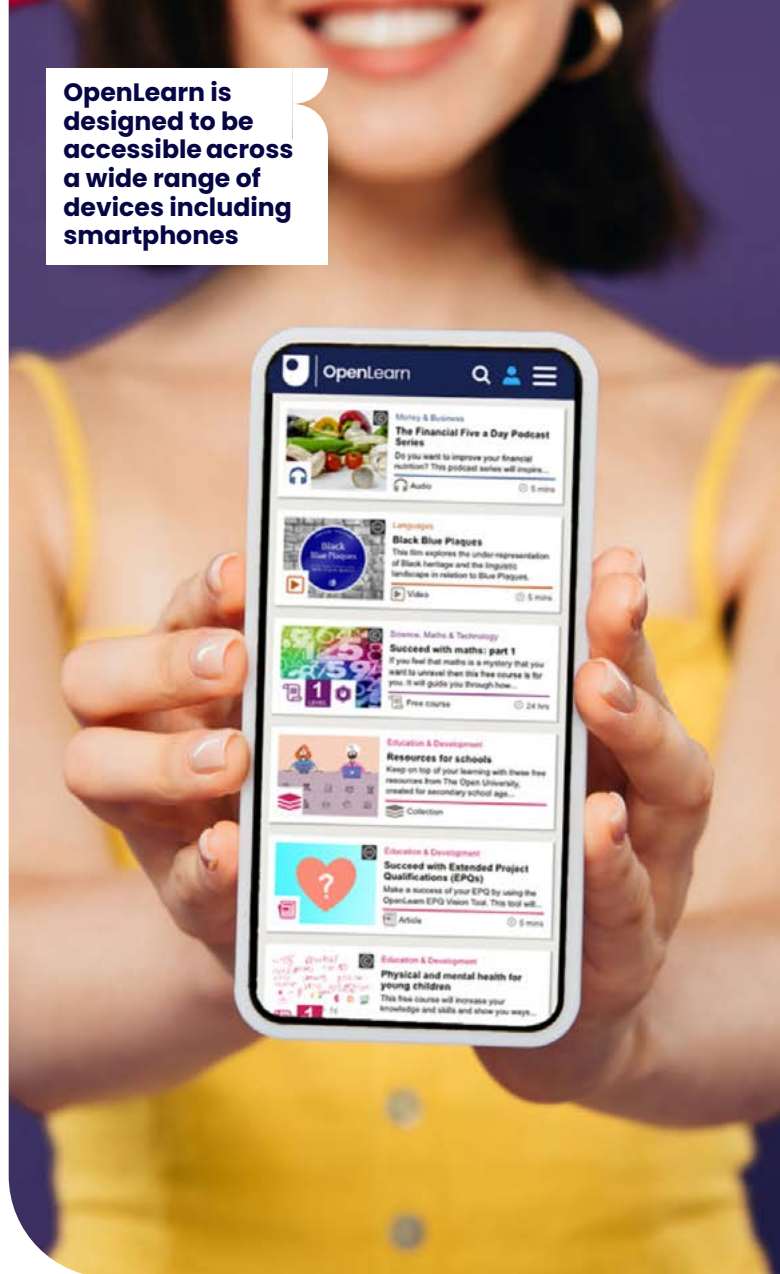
OpenLearn is designed to be accessible across a wide range of devices including smartphones

OpenLearn

Money & Business
The Financial Five a Day Podcast Series
Do you want to improve your financial nutrition? This podcast series will inspire...
Audio
5 mins

Languages
Black Blue Plaques
This film explores the under-representation of Black heritage and the linguistic landscape in relation to Blue Plaques.
Video
5 mins

Science, Maths & Technology
Succeed with maths: part 1
If you feel that maths is a mystery that you want to unravel then this free course is for you. It will guide you through how...
1 LEVEL
Free course
24 hrs

Education & Development
Resources for schools
Keep on top of your learning with these free resources from The Open University, created for secondary school age...
Collection

Education & Development
Succeed with Extended Project Qualifications (EPQs)
Make a success of your EPQ by using the OpenLearn EPQ Vision Tool. This tool will...
Article
5 mins

Education & Development
Physical and mental health for young children
This free course will increase your knowledge and skills and show you ways...